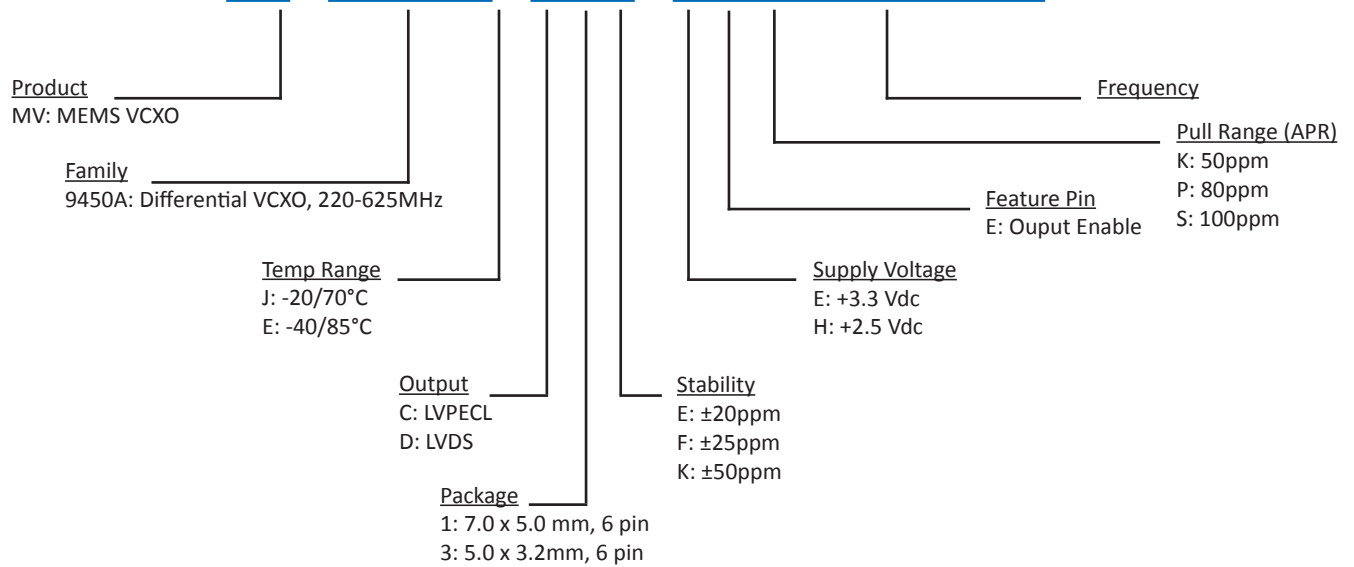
Product
MV: MEMS VCXO

Family
9450A: Differential VCXO, 220-625MHz

Temp Range
J: -20/70°C
E: -40/85°C

Output
C: LVPECL
D: LVDS

Package
1: 7.0 x 5.0 mm, 6 pin
3: 5.0 x 3.2mm, 6 pin

Stability
E: ±20ppm
F: ±25ppm
K: ±50ppm

Supply Voltage
E: +3.3 Vdc
H: +2.5 Vdc

Feature Pin
E: Ouput Enable

Pull Range (APR)
K: 50ppm
P: 80ppm
S: 100ppm

Frequency